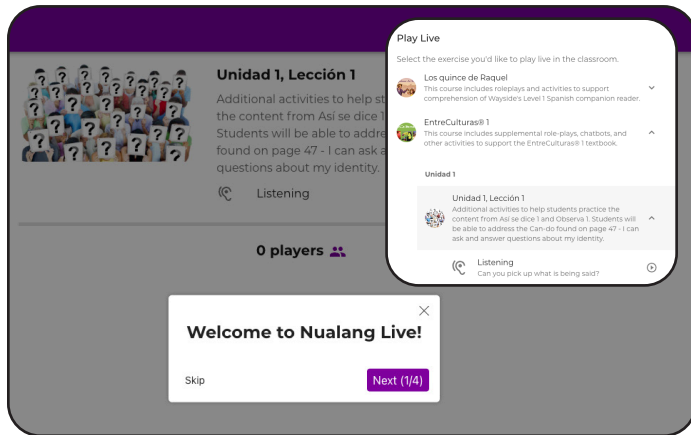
Unidad 1, Lección 1

Additional activities to help st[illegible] the content from Así se dice 1 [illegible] Students will be able to addres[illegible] found on page 47 - I can ask a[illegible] questions about my identity.

Listening

0 players

Play Live

Select the exercise you'd like to play live in the classroom.

Los quince de Raquel
This course includes roleplays and activities to support comprehension of Wayside's Level 1 Spanish companion reader.

EntreCulturas® 1
This course includes supplemental role-plays, chatbots, and other activities to support the EntreCulturas® 1 textbook.

Unidad 1

Unidad 1, Lección 1
Additional activities to help students practice the content from Así se dice 1 and Observa 1. Students will be able to address the Can-do found on page 47 - I can ask and answer questions about my identity.

Listening
Can you pick up what is being said?

Welcome to Nualang Live!

Skip

Next (1/4)